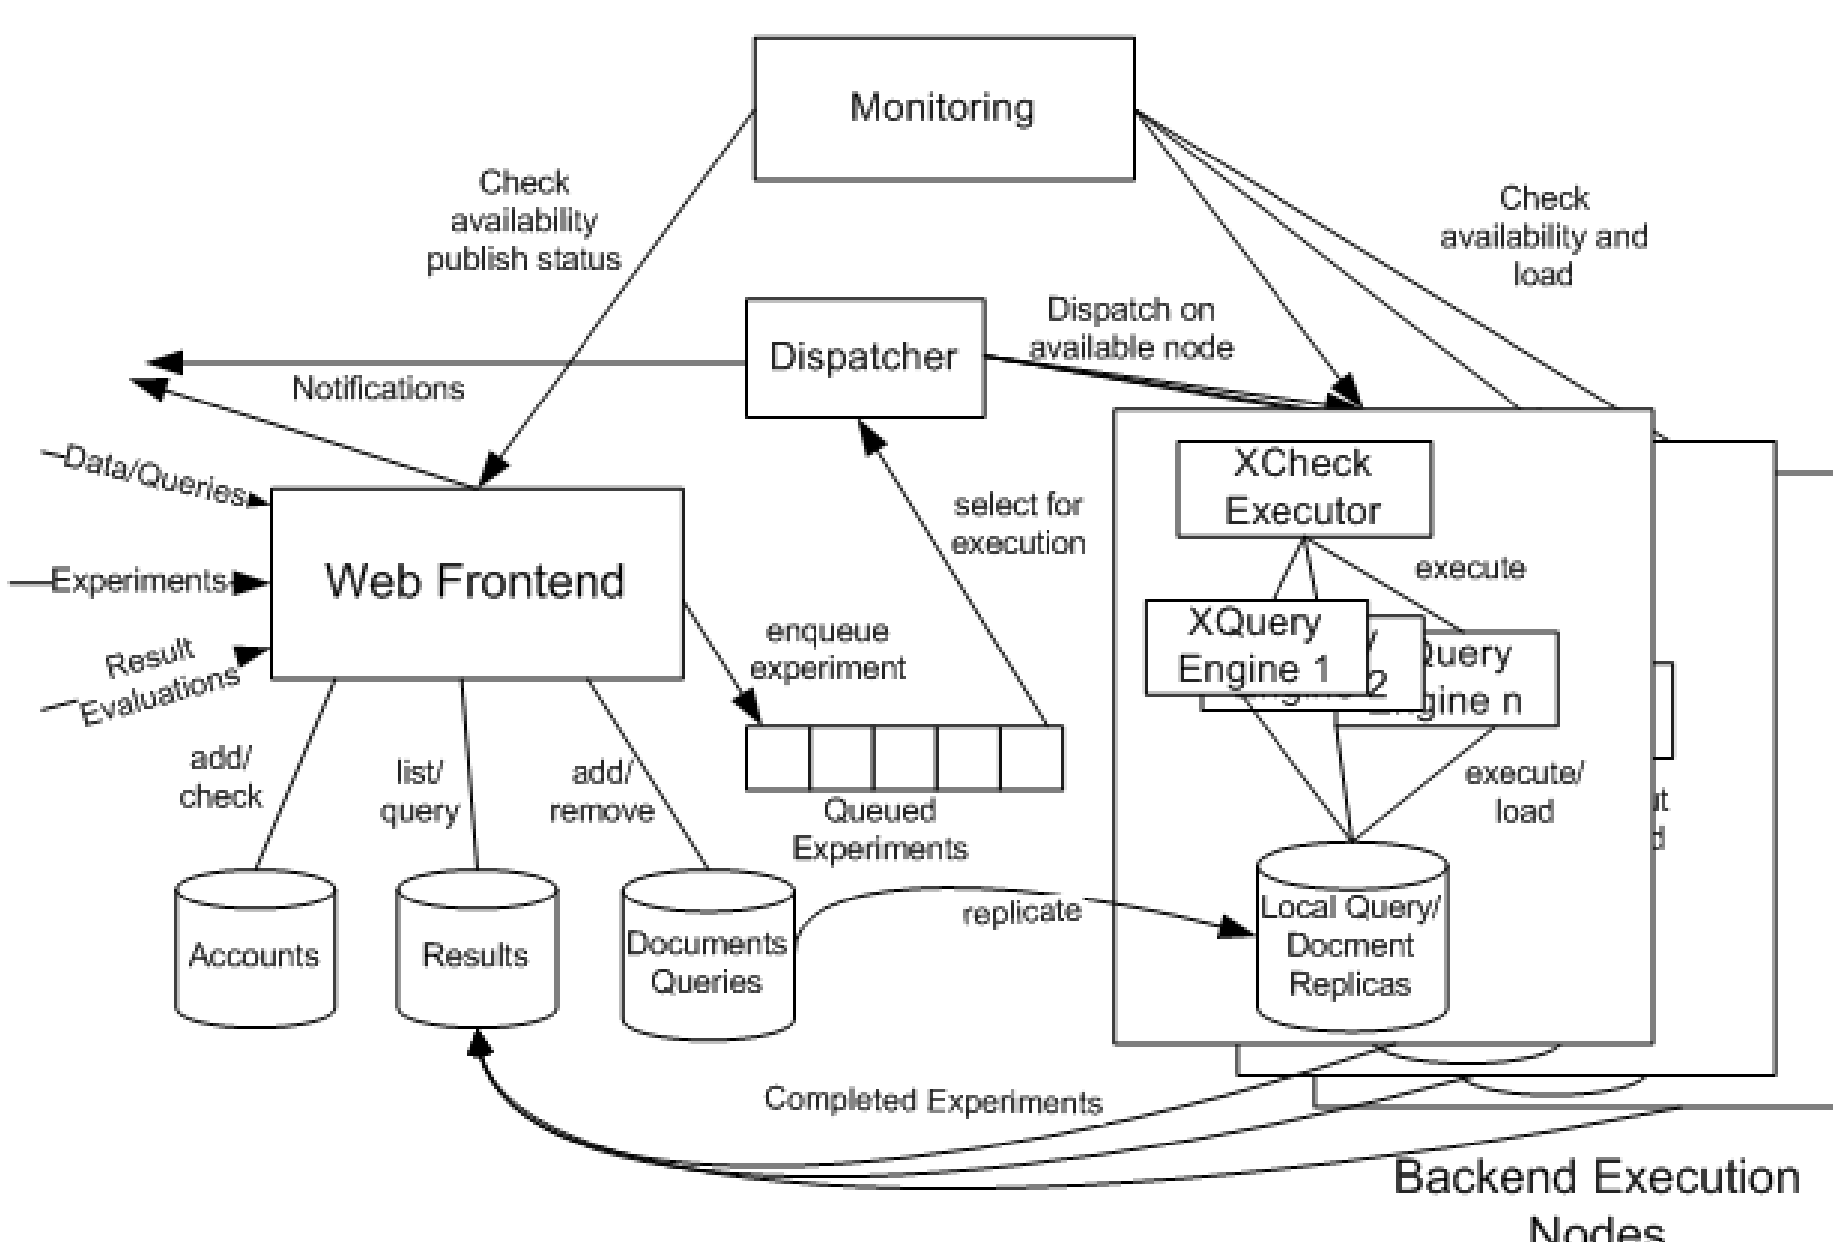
Monitoring

Check availability publish status

Check availability and load

Dispatcher

Dispatch on available node

Notifications

Data/Queries

Experiments

Result Evaluations

Web Frontend

select for execution

XCheck Executor

execute

XQuery Engine 1

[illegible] 2

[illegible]Query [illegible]ngine n

enqueue experiment

add/ check

list/ query

add/ remove

Queued Experiments

execute/ load

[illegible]t

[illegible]d

Accounts

Results

Documents Queries

replicate

Local Query/ Docment Replicas

Completed Experiments

Backend Execution Nodes